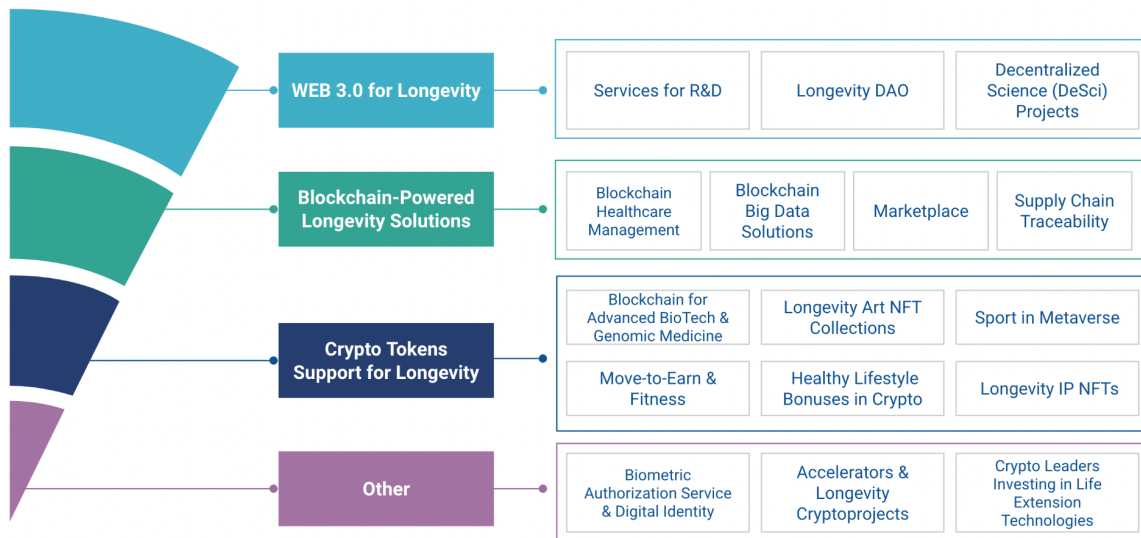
WEB 3.0 for Longevity

Services for R&D

Longevity DAO

Decentralized Science (DeSci) Projects

Blockchain-Powered Longevity Solutions

Blockchain Healthcare Management

Blockchain Big Data Solutions

Marketplace

Supply Chain Traceability

Crypto Tokens Support for Longevity

Blockchain for Advanced BioTech & Genomic Medicine

Longevity Art NFT Collections

Sport in Metaverse

Move-to-Earn & Fitness

Healthy Lifestyle Bonuses in Crypto

Longevity IP NFTs

Other

Biometric Authorization Service & Digital Identity

Accelerators & Longevity Cryptoprojects

Crypto Leaders Investing in Life Extension Technologies